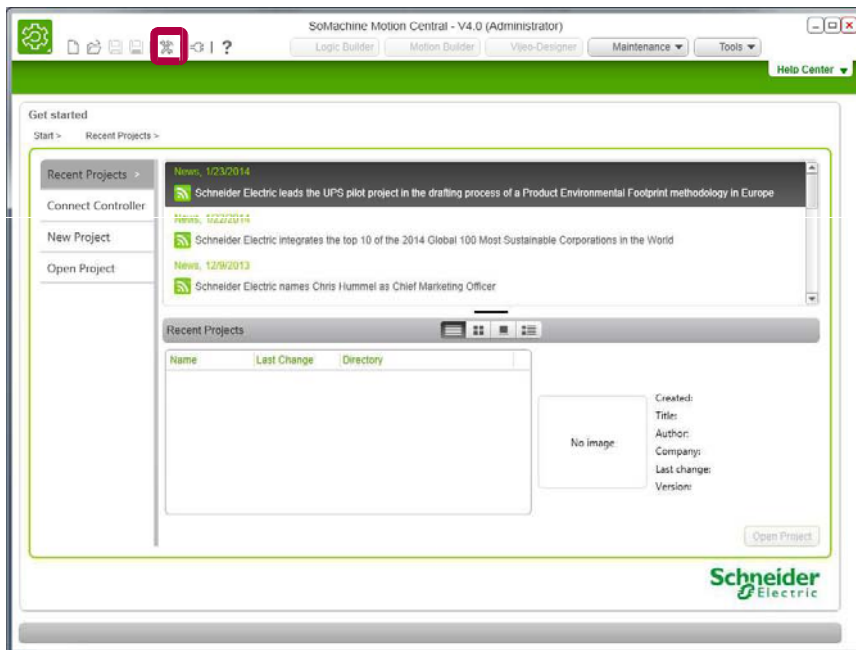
SoMachine Motion Central - V4.0 (Administrator)

Logic Builder Motion Builder Vijeo-Designer Maintenance ▼ Tools ▼

Help Center ▼

Get started

Start > Recent Projects >

Recent Projects >

Connect Controller

New Project

Open Project

News, 1/23/2014

Schneider Electric leads the UPS pilot project in the drafting process of a Product Environmental Footprint methodology in Europe

News, 1/22/2014

Schneider Electric integrates the top 10 of the 2014 Global 100 Most Sustainable Corporations in the World

News, 12/9/2013

Schneider Electric names Chris Hummel as Chief Marketing Officer

Recent Projects

| Name | Last Change | Directory |
|---|---|---|

No image

Created:
Title:
Author:
Company:
Last change:
Version:

Open Project

Schneider Electric